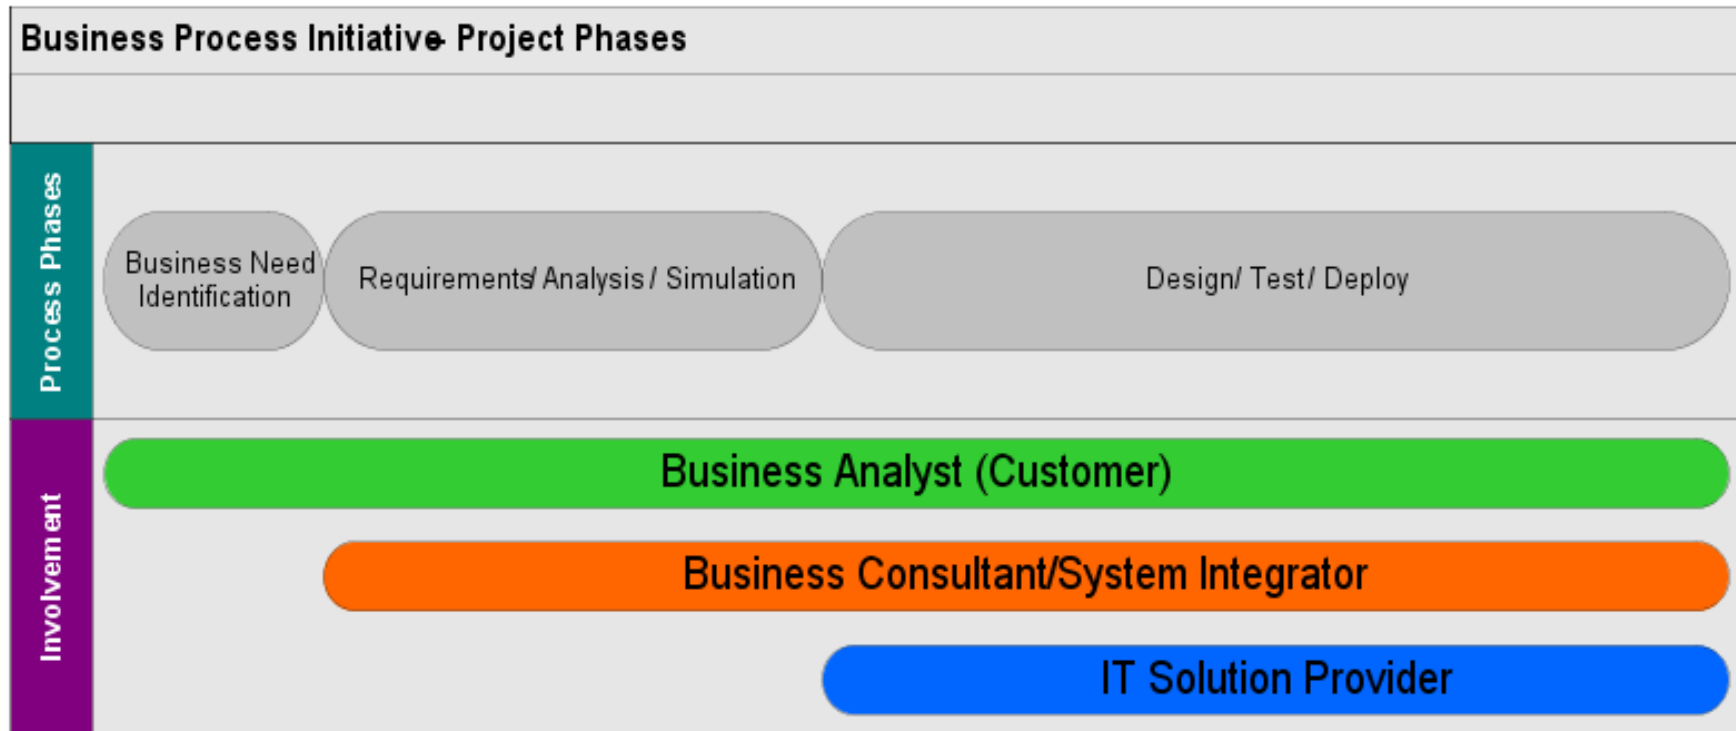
Business Process Initiative- Project Phases

Process Phases

Business Need Identification

Requirements/ Analysis / Simulation

Design/ Test/ Deploy

Involvement

Business Analyst (Customer)

Business Consultant/System Integrator

IT Solution Provider